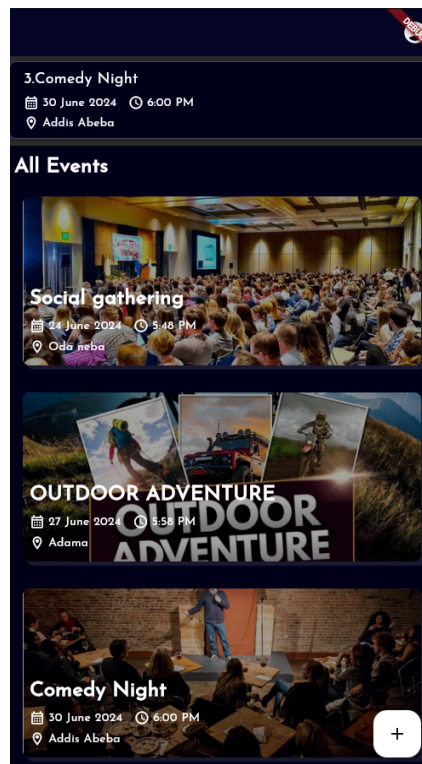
DEBUG

3.Comedy Night
30 June 2024 6:00 PM
Addis Abeba

All Events

Social gathering
24 June 2024 5:48 PM
Oda neba

OUTDOOR ADVENTURE
27 June 2024 5:58 PM
Adama

OUTDOOR ADVENTURE

Comedy Night
30 June 2024 6:00 PM
Addis Abeba

+